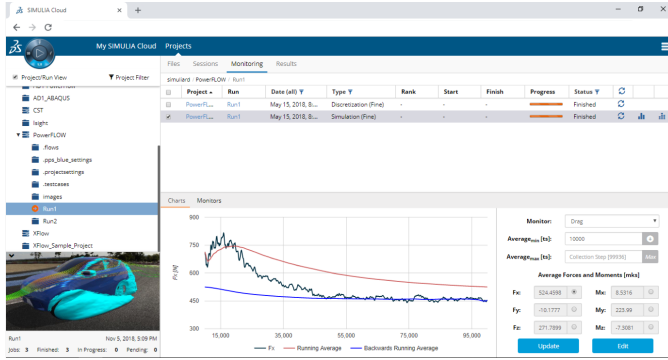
SIMULIA Cloud

My SIMULIA Cloud Projects

Project/Run View Project Filter

ADT_ABAQUS
CST
Isight
PowerFLOW
.flows
.pps_blue_settings
.projectsettings
.testcases
images
Run1
Run2
XFlow
XFlow_Sample_Project

Run1 Nov 5, 2018, 5:09 PM
Jobs: 3 Finished: 3 In Progress: 0 Pending: 0

Files Sessions Monitoring Results

simulard / PowerFLOW / Run1

| | Project | Run | Date (all) | Type | Rank | Start | Finish | Progress | Status | |
|---|---|---|---|---|---|---|---|---|---|---|
| | PowerFL... | Run1 | May 15, 2018, 8:... | Discretization (Fine) | - | - | - | | Finished | |
| | PowerFL... | Run1 | May 15, 2018, 8:... | Simulation (Fine) | - | - | - | | Finished | |

Charts Monitors

900
750
600
450
300
15,000 35,000 55,000 75,000 95,000
Fx [N]

Fx Running Average Backwards Running Average

Monitor: Drag
Average$_{min}$ [ts]: 10000
Average$_{max}$ [ts]: Collection Step [99936]

Average Forces and Moments [mks]

Fx: 524.4598 Mx: 8.5316
Fy: -10.1777 My: 223.99
Fz: 271.7899 Mz: -7.3081

Update Edit